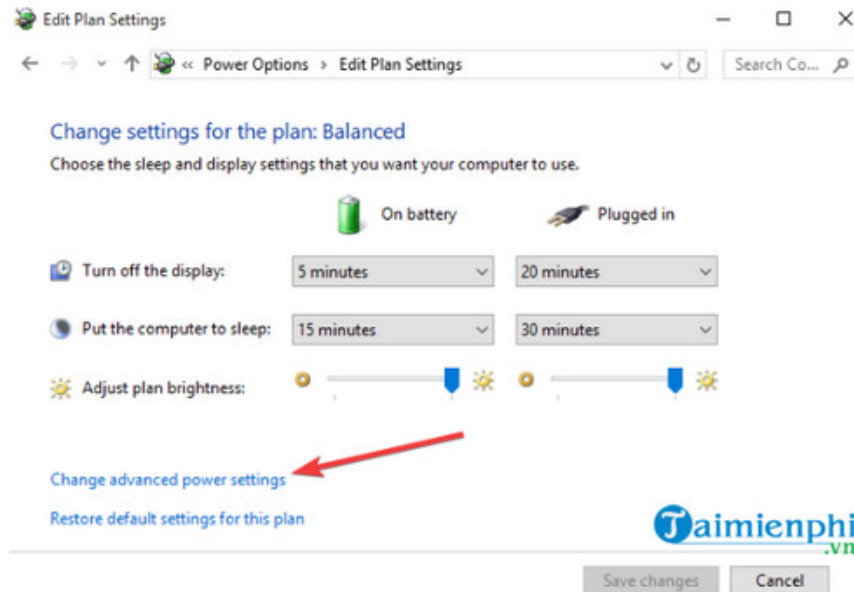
Edit Plan Settings

« Power Options › Edit Plan Settings

Search Co...

Change settings for the plan: Balanced

Choose the sleep and display settings that you want your computer to use.

On battery

Plugged in

Turn off the display:

5 minutes

20 minutes

Put the computer to sleep:

15 minutes

30 minutes

Adjust plan brightness:

Change advanced power settings

Restore default settings for this plan

Taimienphi .vn

Save changes

Cancel